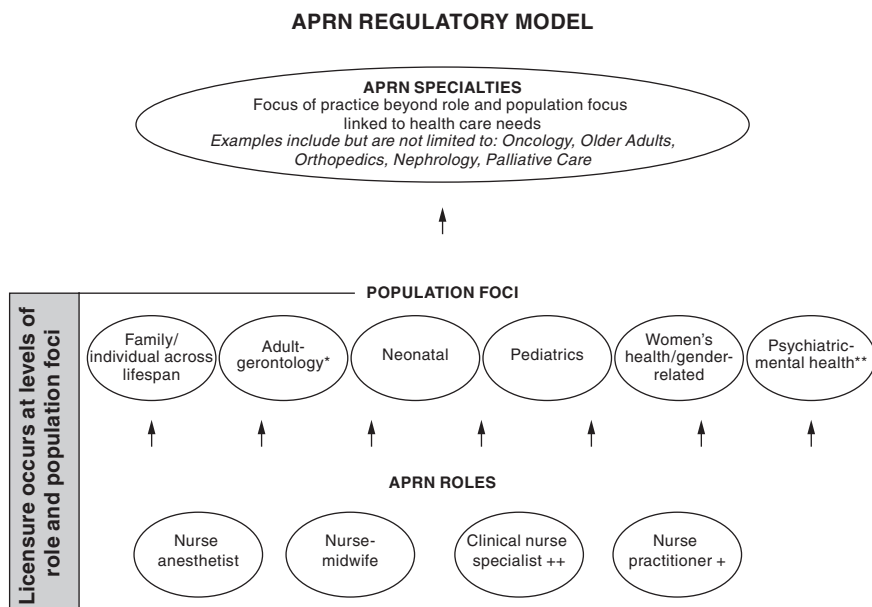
APRN REGULATORY MODEL

APRN SPECIALTIES
Focus of practice beyond role and population focus linked to health care needs
*Examples include but are not limited to: Oncology, Older Adults, Orthopedics, Nephrology, Palliative Care*

Licensure occurs at levels of role and population foci

POPULATION FOCI

Family/ individual across lifespan

Adult-gerontology*

Neonatal

Pediatrics

Women's health/gender-related

Psychiatric-mental health**

APRN ROLES

Nurse anesthetist

Nurse-midwife

Clinical nurse specialist ++

Nurse practitioner +